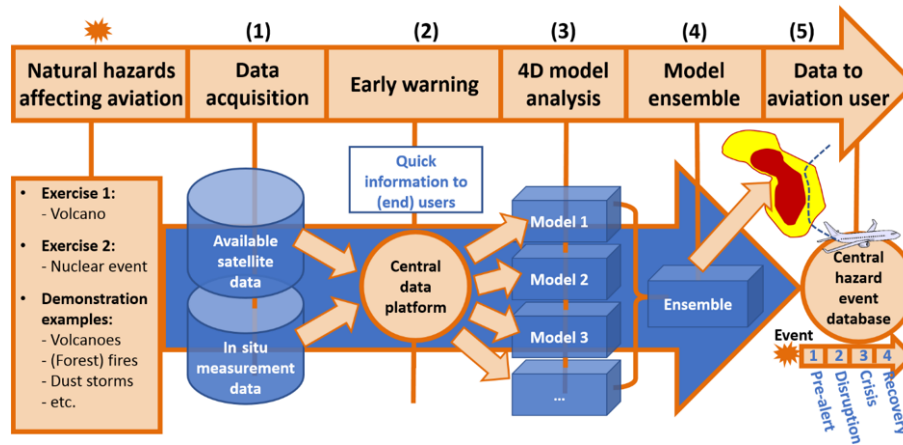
(1) (2) (3) (4) (5)

Natural hazards affecting aviation

Data acquisition

Early warning

4D model analysis

Model ensemble

Data to aviation user

• Exercise 1:
- Volcano
• Exercise 2:
- Nuclear event
• Demonstration examples:
- Volcanoes
- (Forest) fires
- Dust storms
- etc.

Available satellite data

In situ measurement data

Quick information to (end) users

Central data platform

Model 1

Model 2

Model 3

...

Ensemble

Central hazard event database

Event

1 Pre-alert

2 Disruption

3 Crisis

4 Recovery